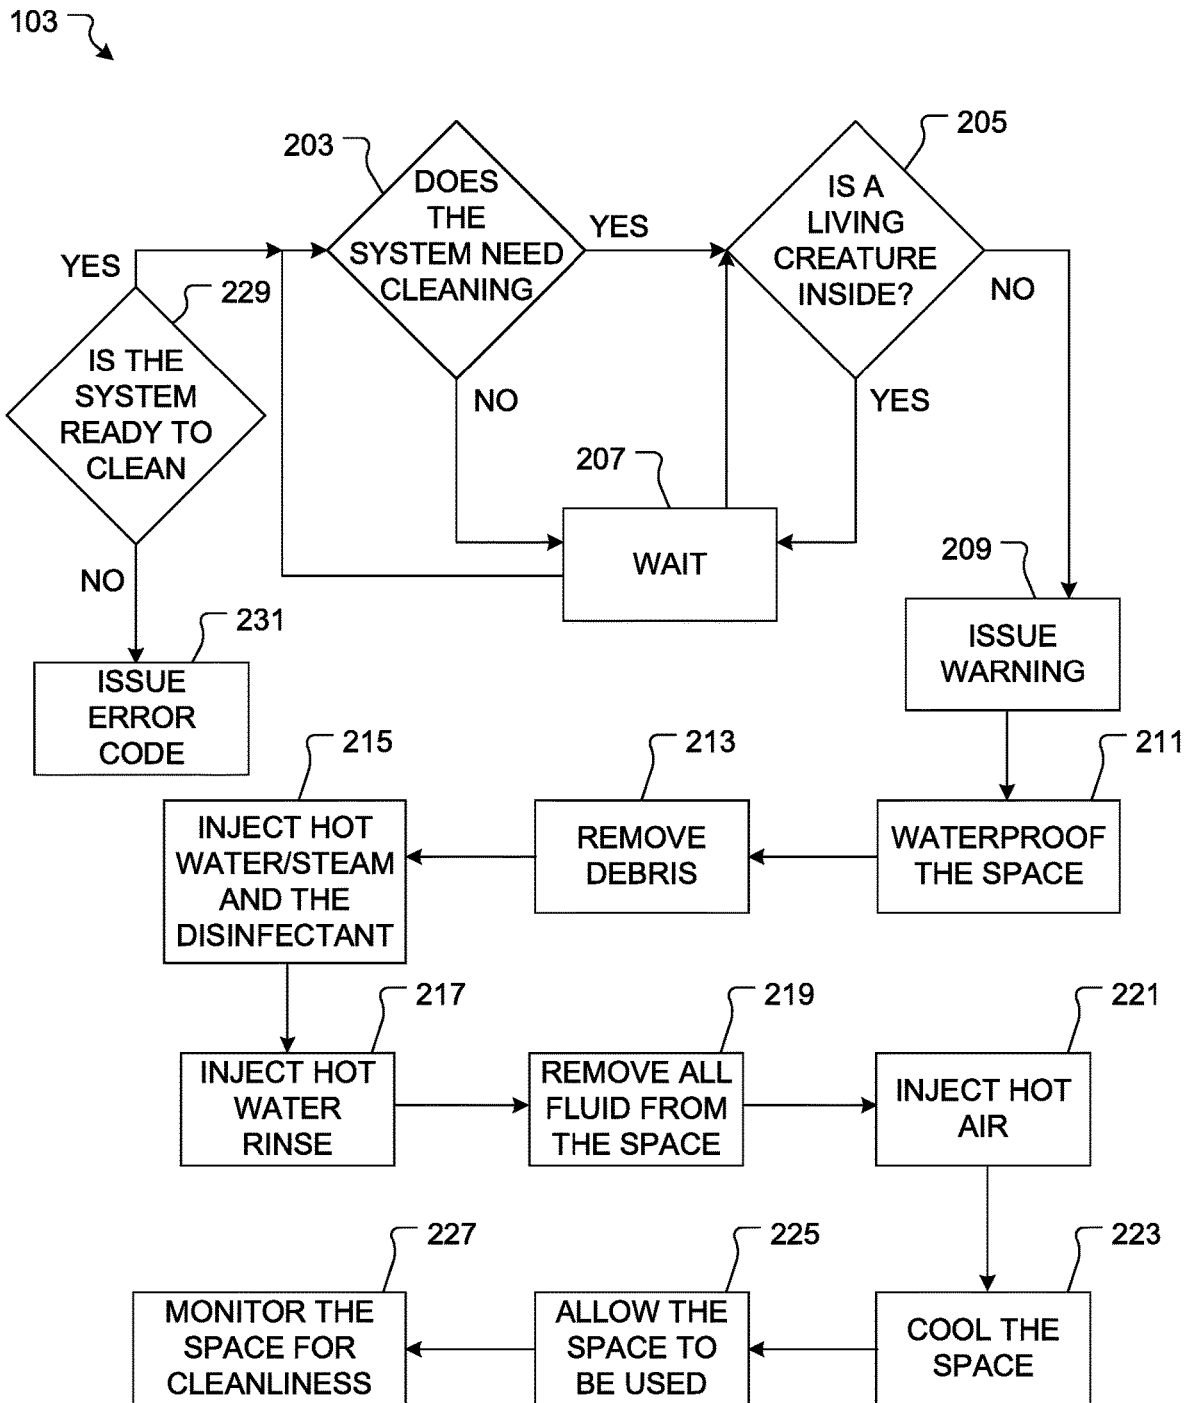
103

203

DOES THE SYSTEM NEED CLEANING

YES

205

IS A LIVING CREATURE INSIDE?

NO

YES

229

IS THE SYSTEM READY TO CLEAN

NO

YES

207

WAIT

209

ISSUE WARNING

NO

231

ISSUE ERROR CODE

215

INJECT HOT WATER/STEAM AND THE DISINFECTANT

213

REMOVE DEBRIS

211

WATERPROOF THE SPACE

217

INJECT HOT WATER RINSE

219

REMOVE ALL FLUID FROM THE SPACE

221

INJECT HOT AIR

227

MONITOR THE SPACE FOR CLEANLINESS

225

ALLOW THE SPACE TO BE USED

223

COOL THE SPACE